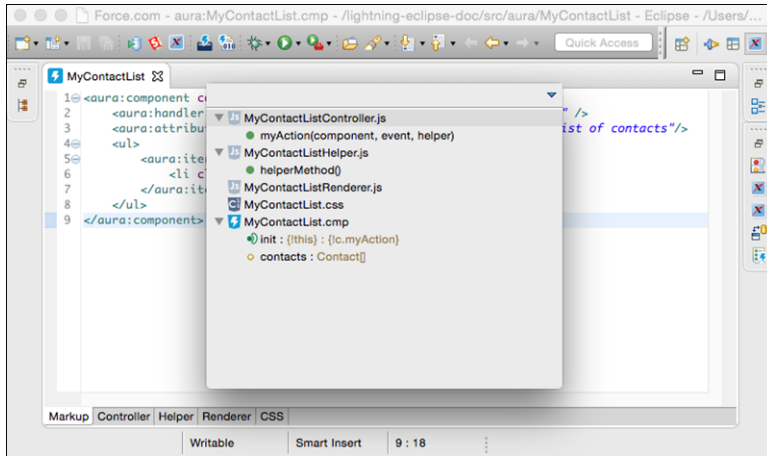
Force.com - aura:MyContactList.cmp - /lightning-eclipse-doc/src/aura/MyContactList - Eclipse - /Users/...

Quick Access

MyContactList

1 <aura:component c
2 <aura:handler
3 <aura:attribu
4 <ul>
5 <aura:ite
6 <li c
7 </aura:ite
8 </ul>
9 </aura:component>

" />
ist of contacts"/>

MyContactListController.js
myAction(component, event, helper)
MyContactListHelper.js
helperMethod()
MyContactListRenderer.js
MyContactList.css
MyContactList.cmp
init : {!this} : {!c.myAction}
contacts : Contact[]

Markup | Controller | Helper | Renderer | CSS

Writable | Smart Insert | 9 : 18